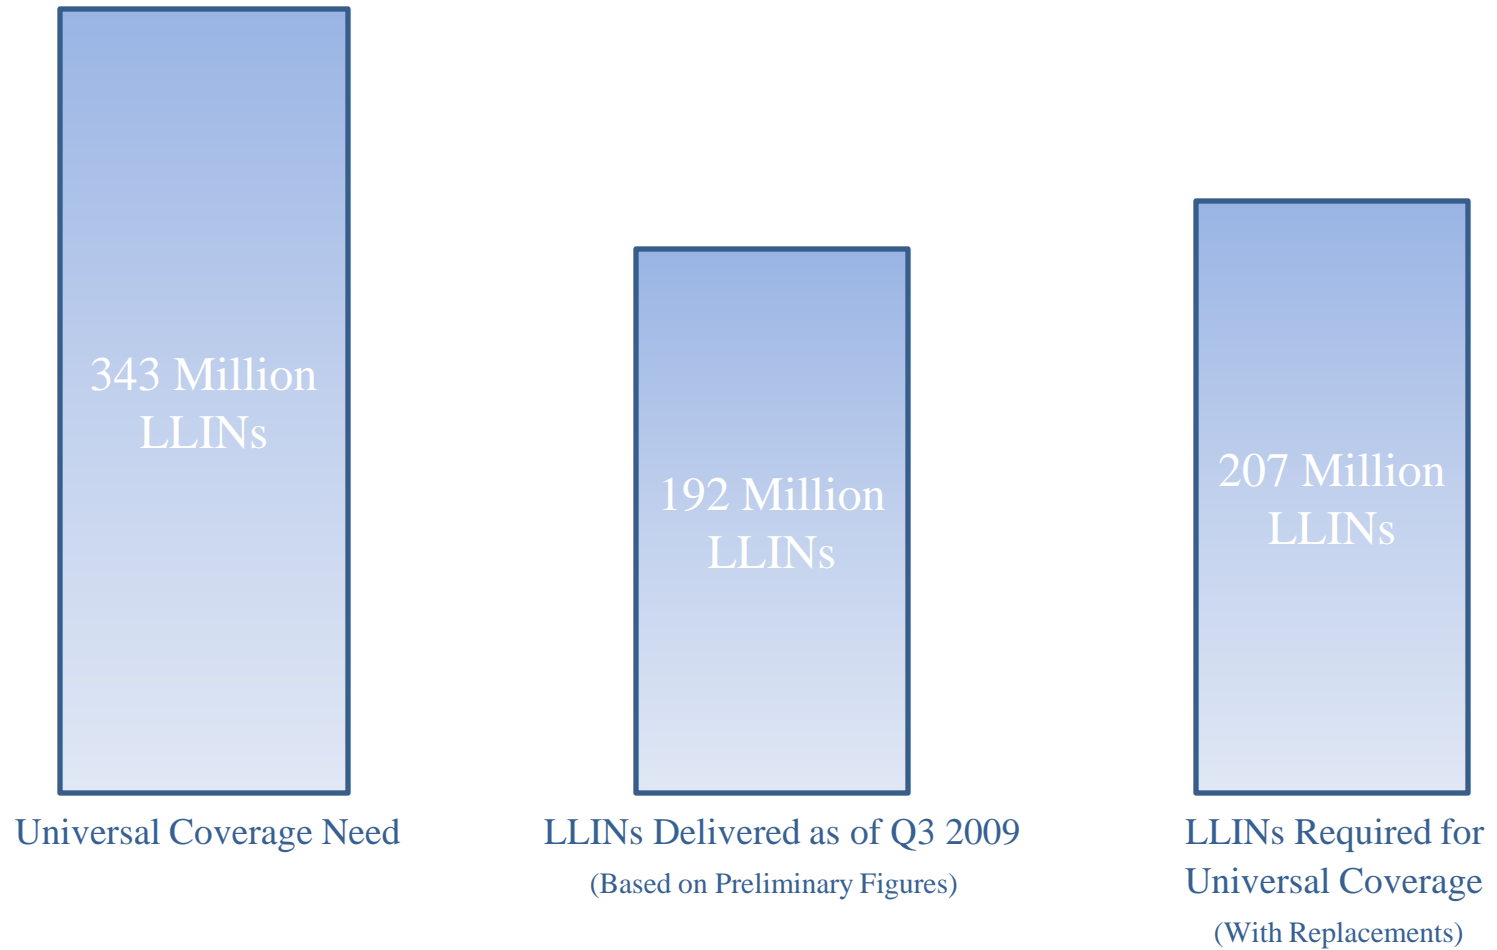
343 Million LLINs

192 Million LLINs

207 Million LLINs

Universal Coverage Need

LLINs Delivered as of Q3 2009
(Based on Preliminary Figures)

LLINs Required for Universal Coverage
(With Replacements)